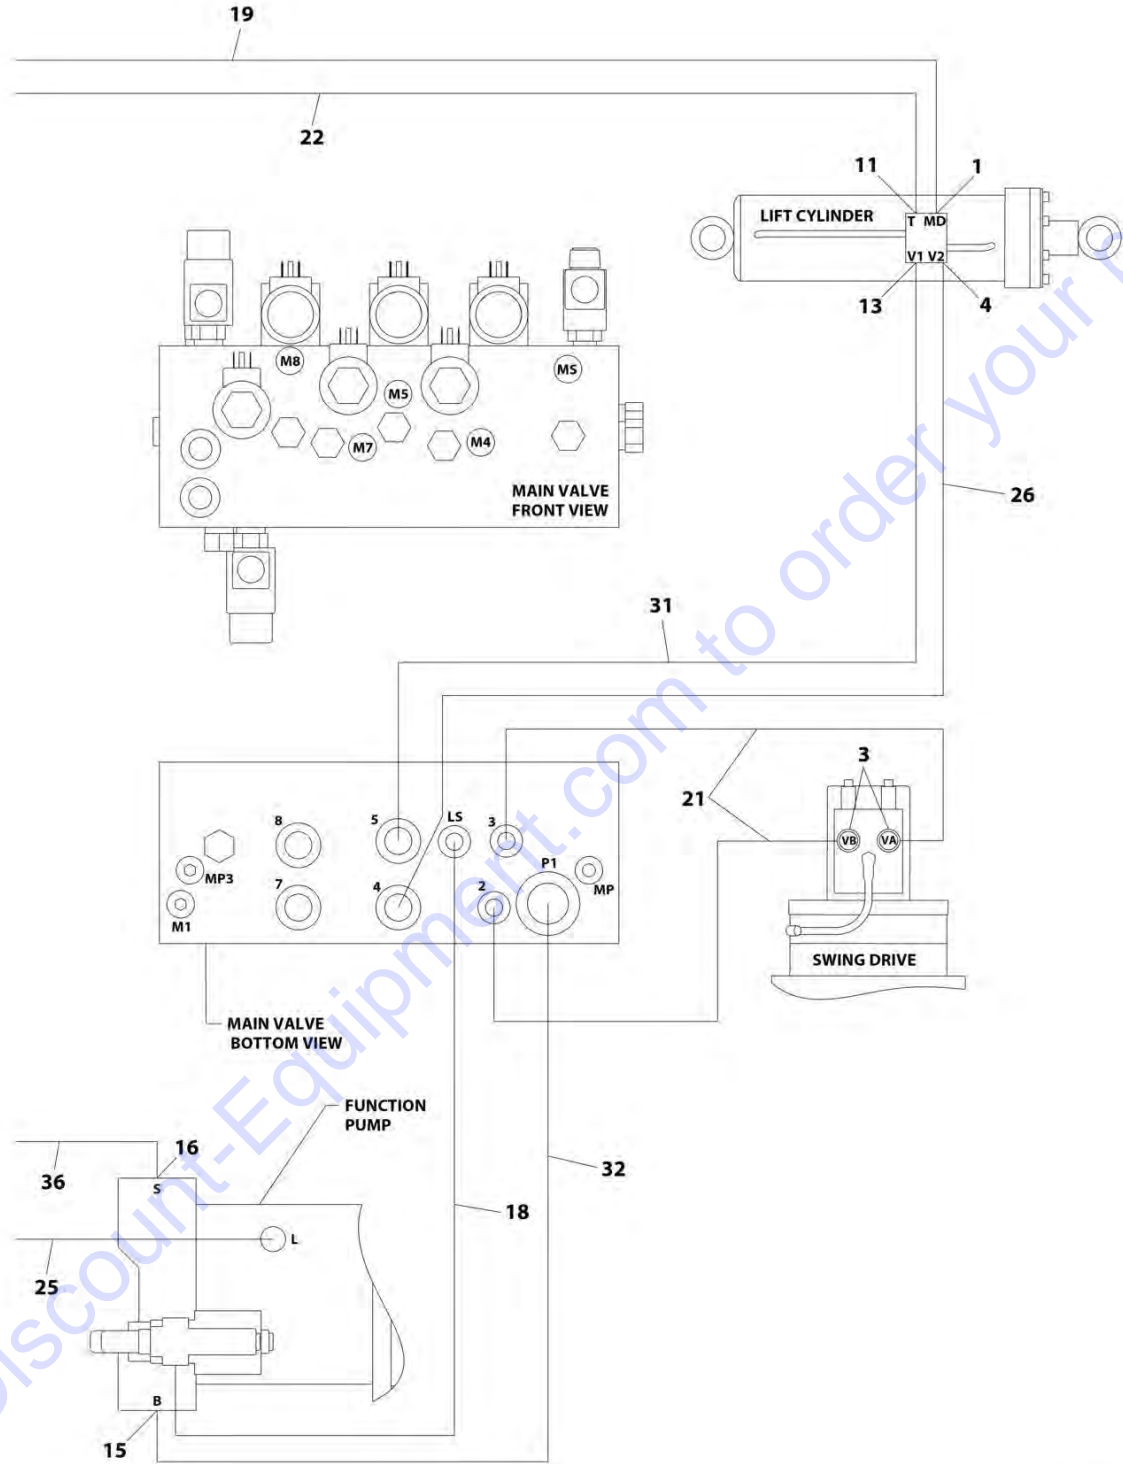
19

22

11

1

LIFT CYLINDER

T MD

V1 V2

13

4

M8

M5

MS

M7

M4

MAIN VALVE
FRONT VIEW

26

31

3

21

8

5

LS

3

VB

VA

MP3

7

4

2

P1

MP

M1

SWING DRIVE

MAIN VALVE
BOTTOM VIEW

FUNCTION
PUMP

16

36

S

32

18

L

25

B

15